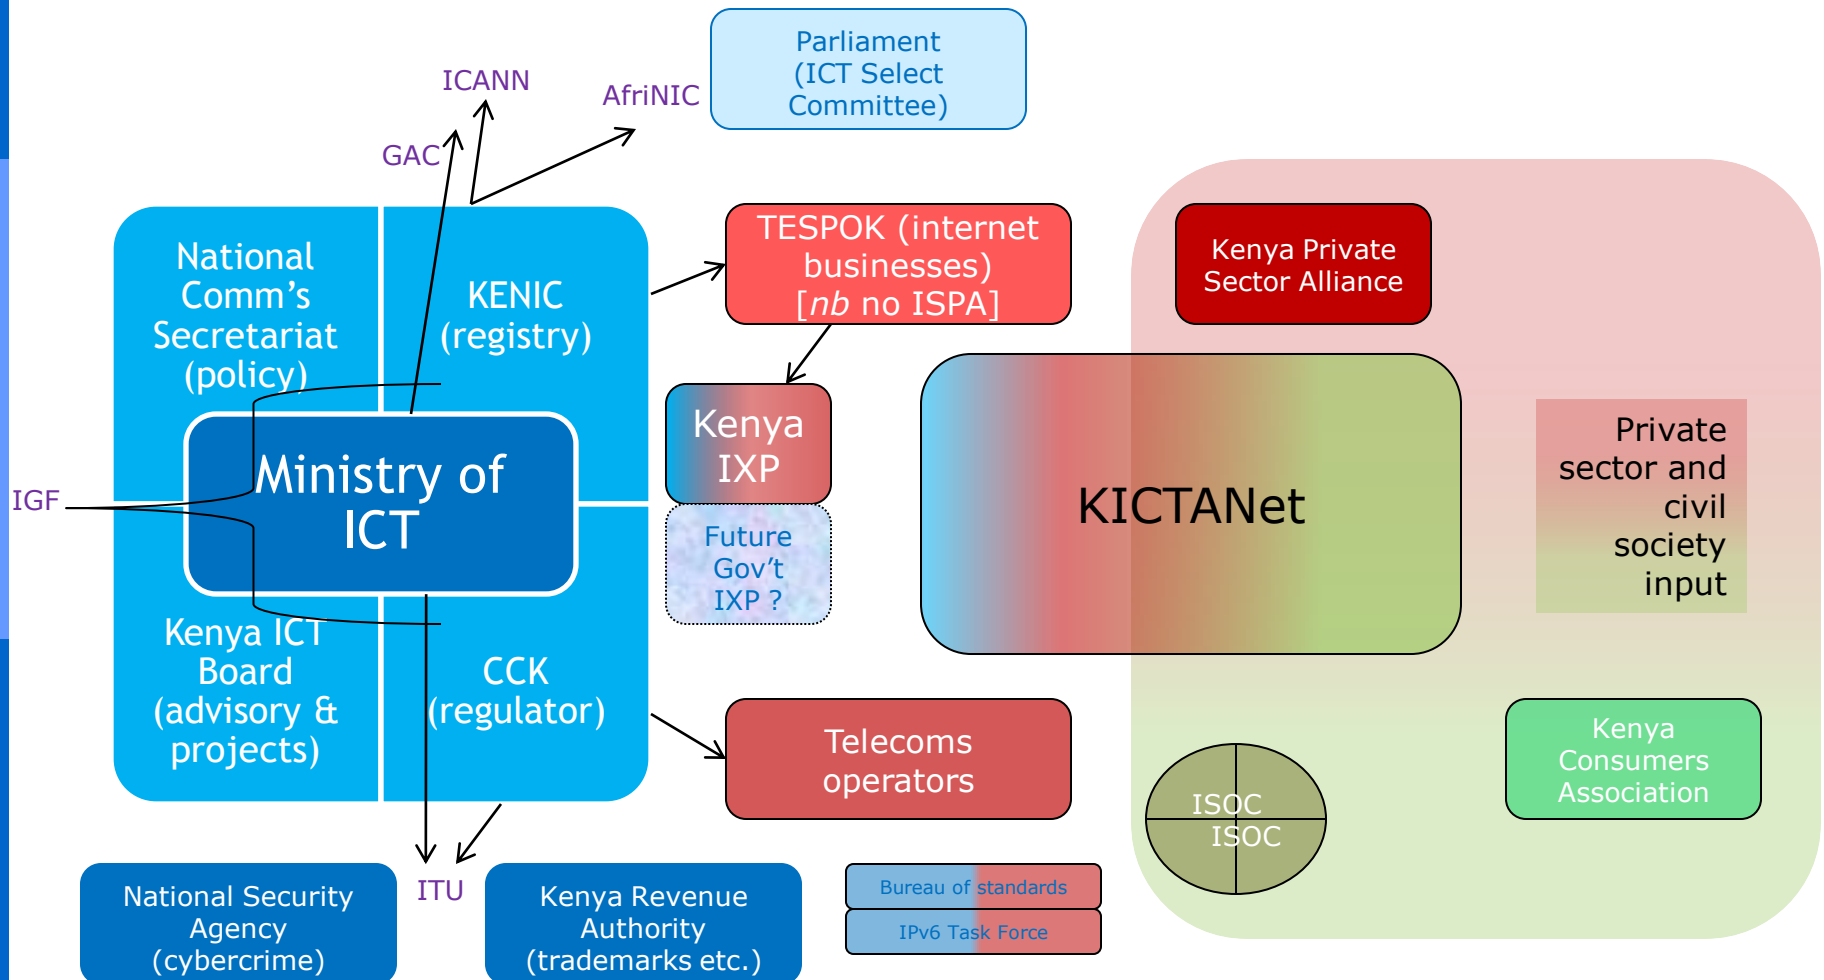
ICANN

AfriNIC

Parliament (ICT Select Committee)

GAC

National Comm's Secretariat (policy)

KENIC (registry)

TESPOK (internet businesses) [*nb* no ISPA]

Kenya Private Sector Alliance

Kenya IXP

Ministry of ICT

IGF

Future Gov't IXP ?

KICTANet

Private sector and civil society input

Kenya ICT Board (advisory & projects)

CCK (regulator)

Telecoms operators

Kenya Consumers Association

ISOC ISOC

ITU

National Security Agency (cybercrime)

Kenya Revenue Authority (trademarks etc.)

Bureau of standards

IPv6 Task Force